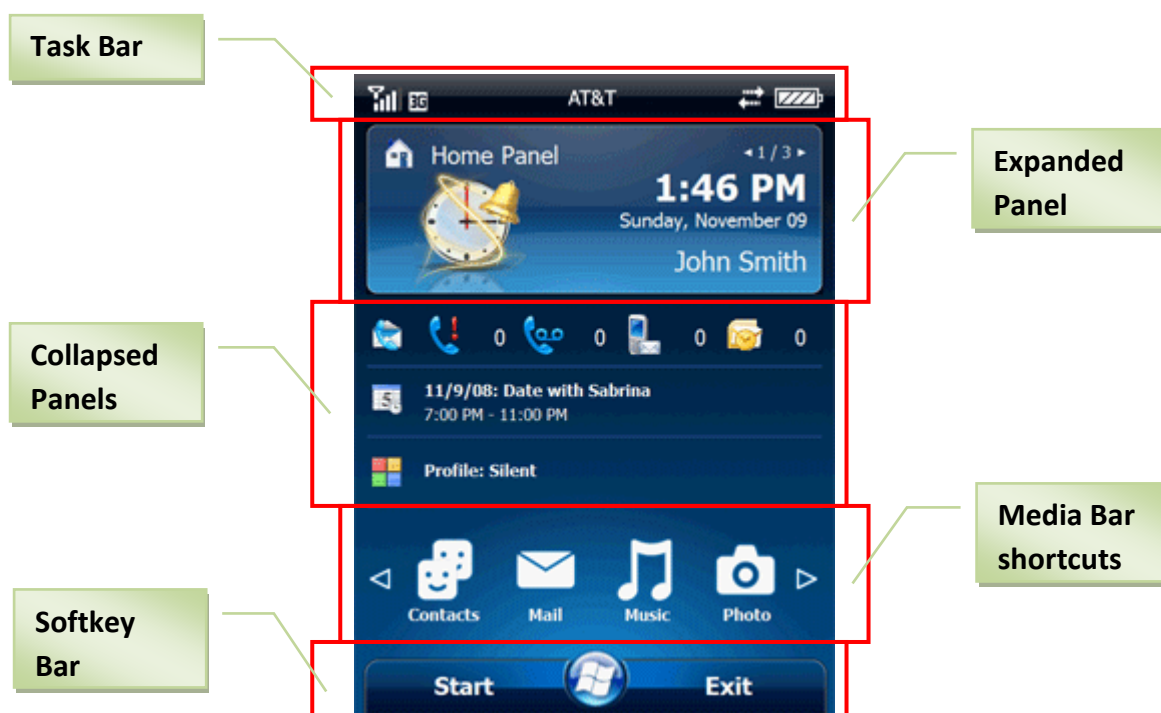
Task Bar

3G AT&T

Home Panel
1/3
1:46 PM
Sunday, November 09
John Smith

Expanded Panel

Collapsed Panels

0 0 0 0

11/9/08: Date with Sabrina
7:00 PM - 11:00 PM

Profile: Silent

Media Bar shortcuts

Contacts Mail Music Photo

Softkey Bar

Start Exit